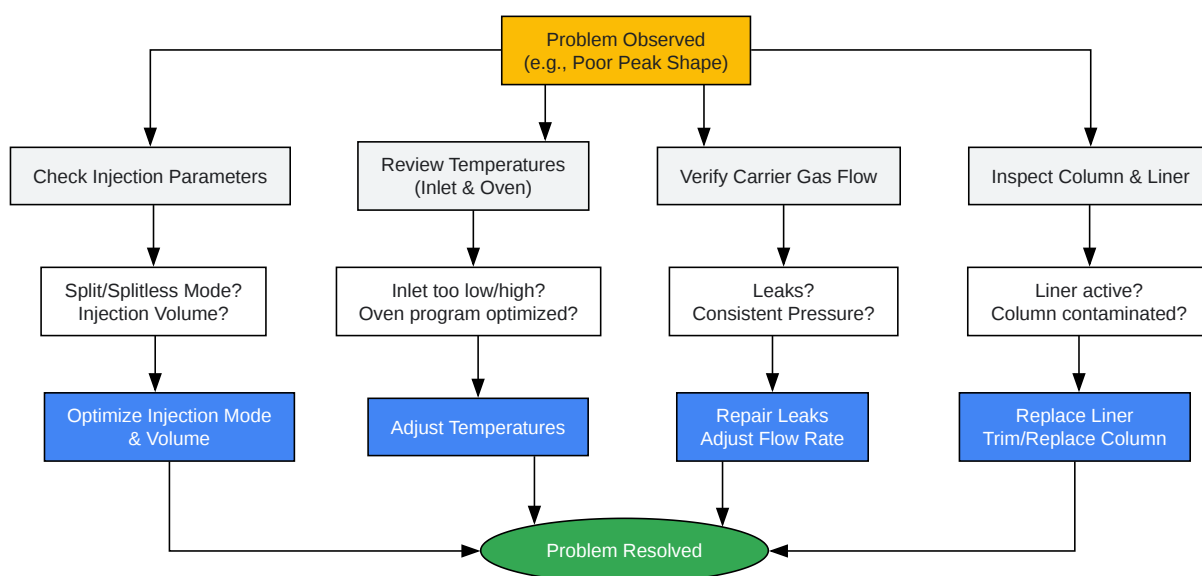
Problem Observed
(e.g., Poor Peak Shape)

Check Injection Parameters

Split/Splitless Mode?
Injection Volume?

Optimize Injection Mode
& Volume

Review Temperatures
(Inlet & Oven)

Inlet too low/high?
Oven program optimized?

Adjust Temperatures

Verify Carrier Gas Flow

Leaks?
Consistent Pressure?

Repair Leaks
Adjust Flow Rate

Inspect Column & Liner

Liner active?
Column contaminated?

Replace Liner
Trim/Replace Column

Problem Resolved